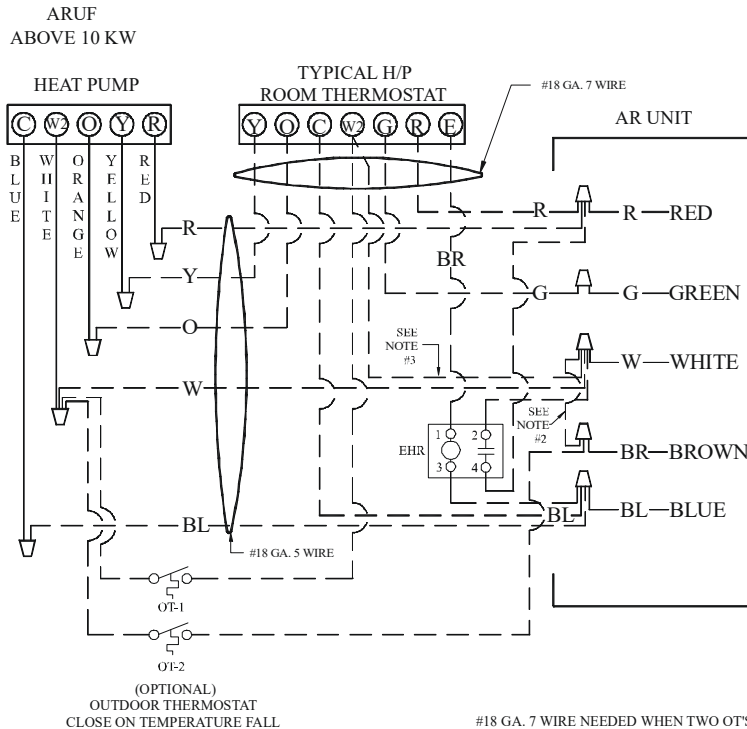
ARUF
ABOVE 10 KW

HEAT PUMP

C W2 O Y R

BLUE WHITE ORANGE YELLOW RED

TYPICAL H/P
ROOM THERMOSTAT

Y O C W2 G R E

#18 GA. 7 WIRE

AR UNIT

R

R

Y

O

W

BL

BR

G

SEE NOTE #3

SEE NOTE #2

EHR

1 2 3 4

BL

R —RED

G —GREEN

W—WHITE

BR—BROWN

BL—BLUE

#18 GA. 5 WIRE

OT-1

OT-2

(OPTIONAL)
OUTDOOR THERMOSTAT
CLOSE ON TEMPERATURE FALL

#18 GA. 7 WIRE NEEDED WHEN TWO OT'S